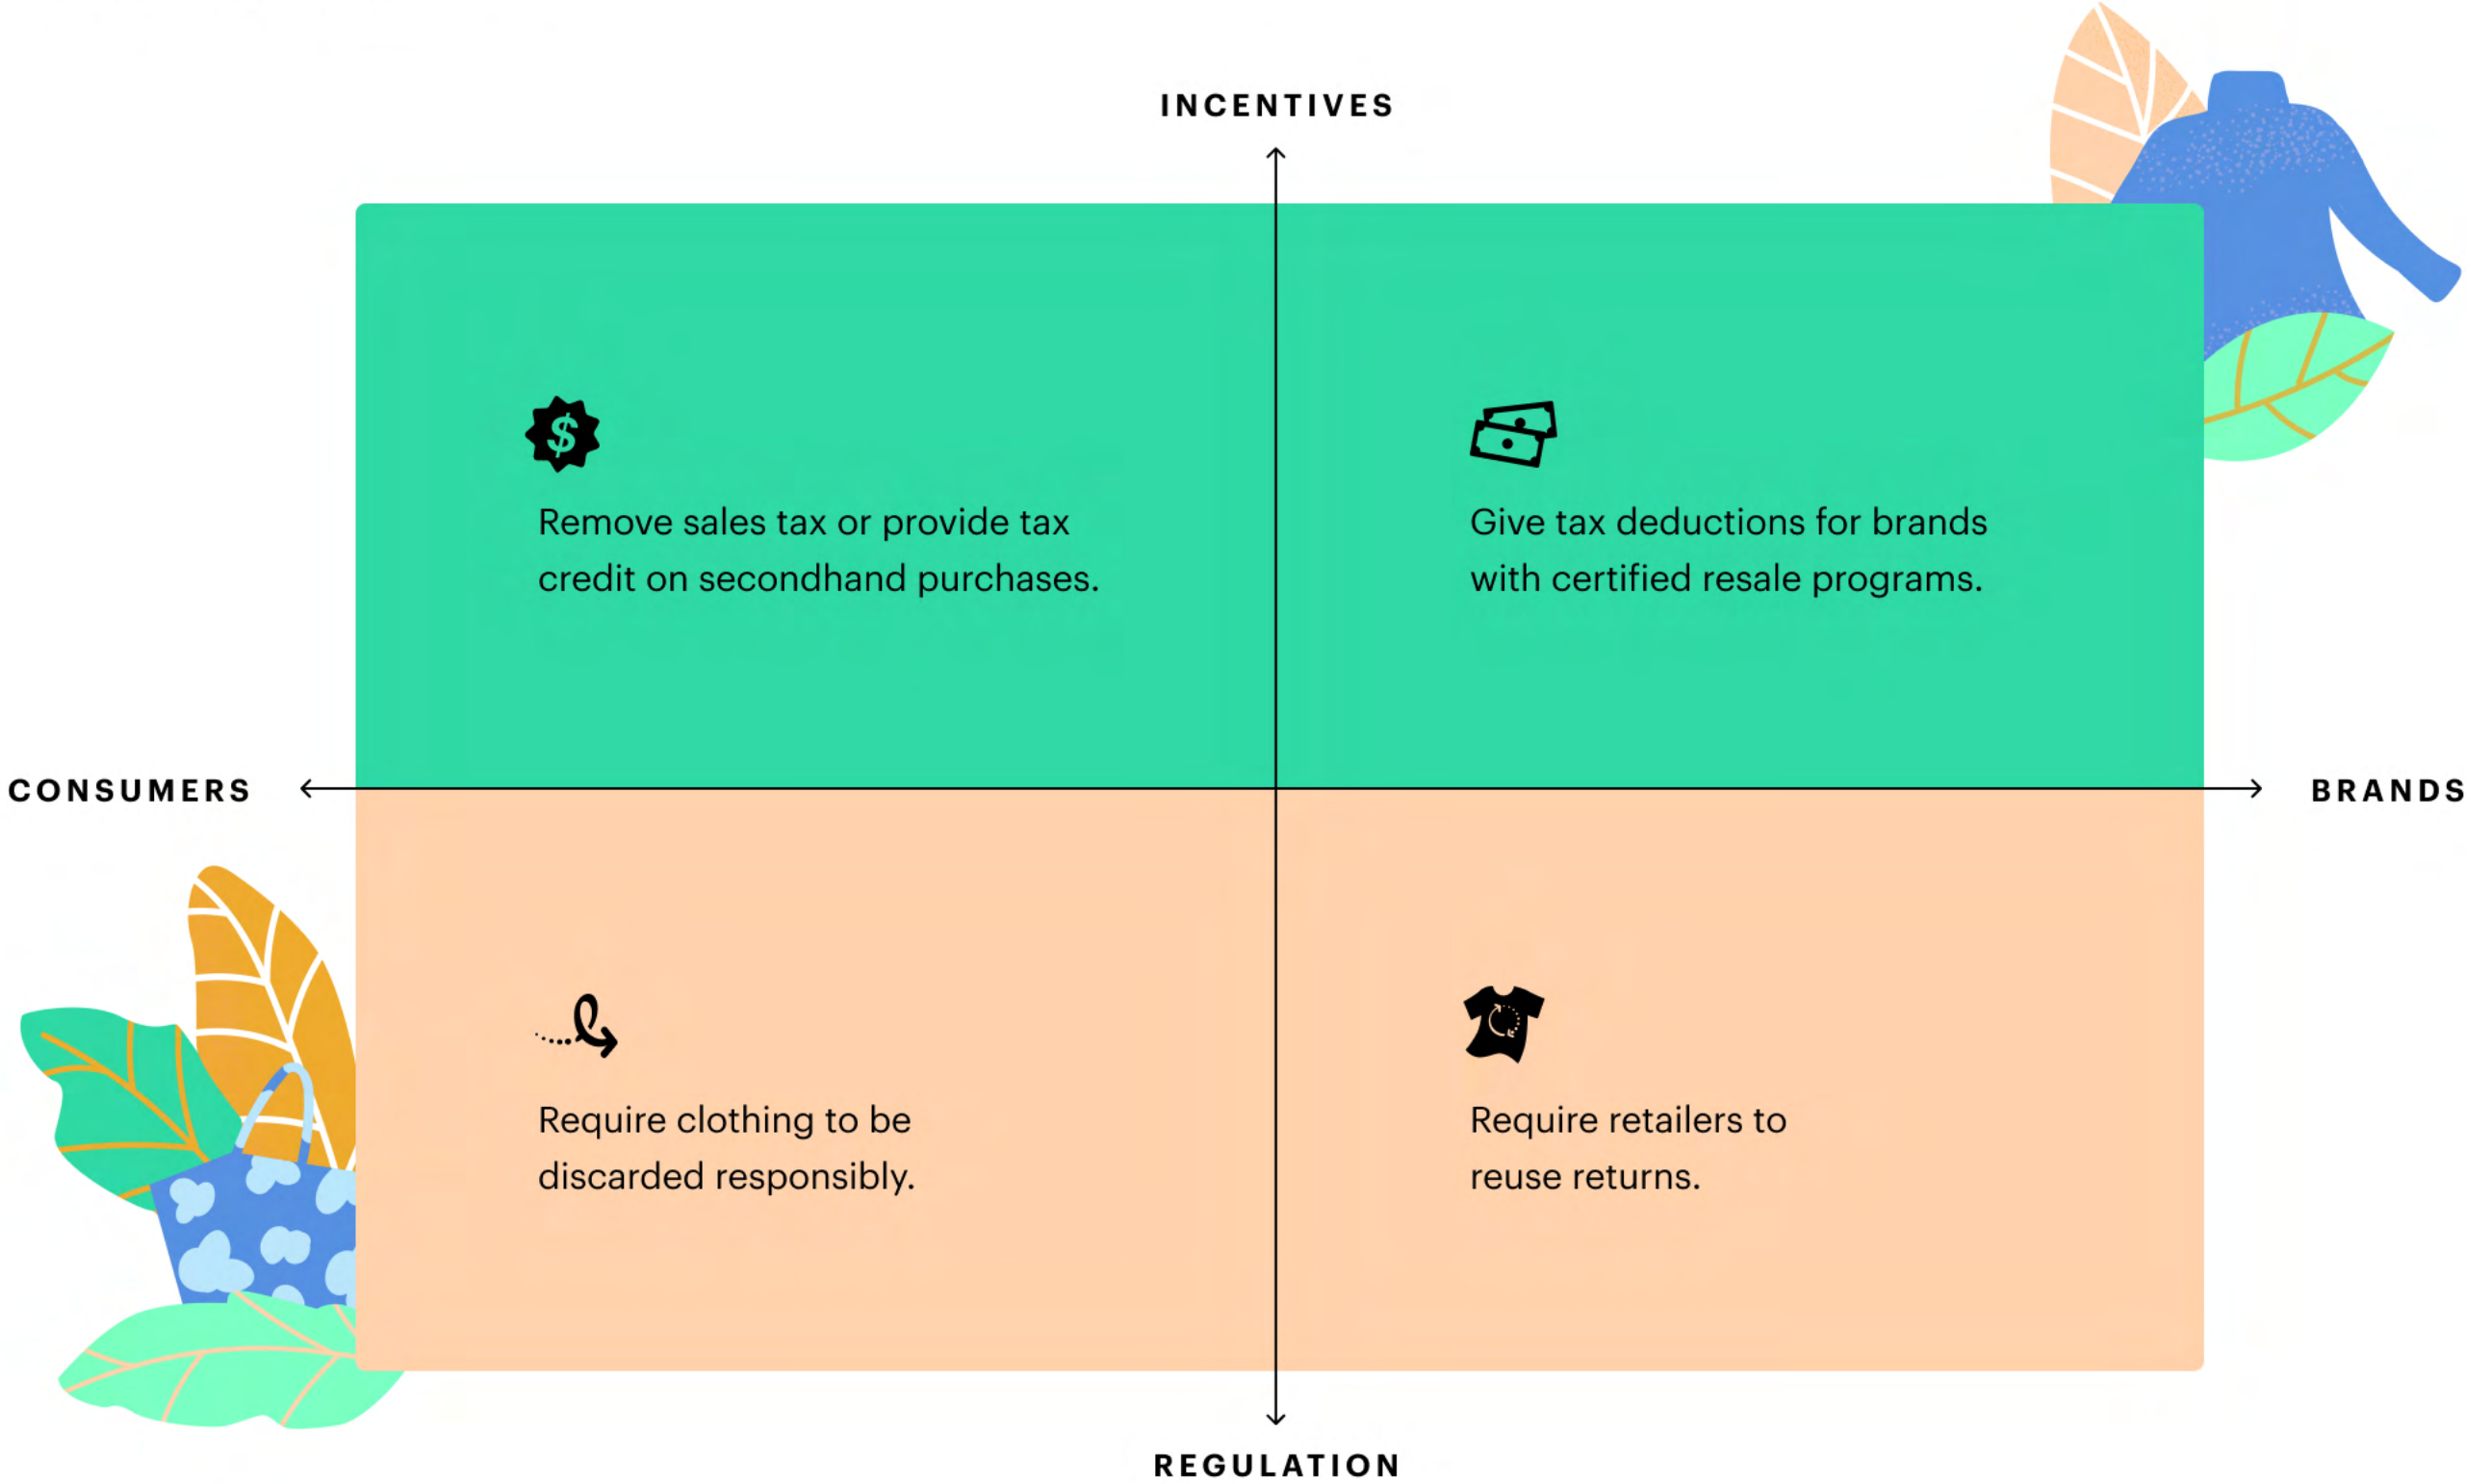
INCENTIVES

$

Remove sales tax or provide tax credit on secondhand purchases.

Give tax deductions for brands with certified resale programs.

CONSUMERS

BRANDS

Require clothing to be discarded responsibly.

Require retailers to reuse returns.

REGULATION